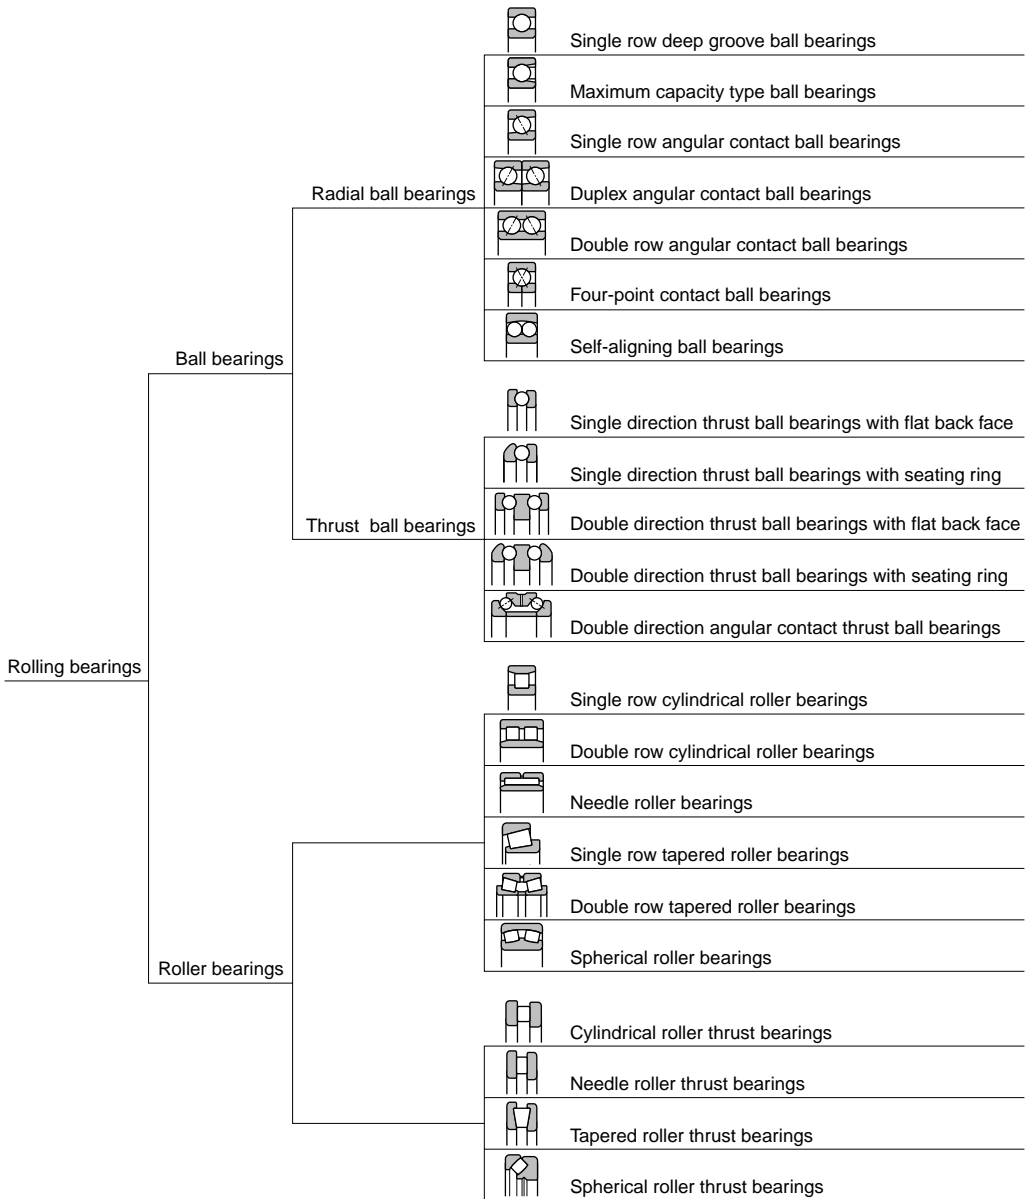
Rolling bearings

Ball bearings

Radial ball bearings

Single row deep groove ball bearings

Maximum capacity type ball bearings

Single row angular contact ball bearings

Duplex angular contact ball bearings

Double row angular contact ball bearings

Four-point contact ball bearings

Self-aligning ball bearings

Thrust ball bearings

Single direction thrust ball bearings with flat back face

Single direction thrust ball bearings with seating ring

Double direction thrust ball bearings with flat back face

Double direction thrust ball bearings with seating ring

Double direction angular contact thrust ball bearings

Roller bearings

Single row cylindrical roller bearings

Double row cylindrical roller bearings

Needle roller bearings

Single row tapered roller bearings

Double row tapered roller bearings

Spherical roller bearings

Cylindrical roller thrust bearings

Needle roller thrust bearings

Tapered roller thrust bearings

Spherical roller thrust bearings